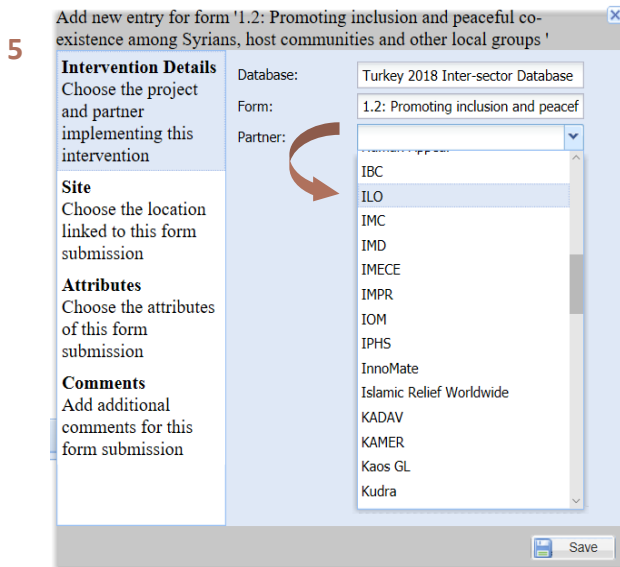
5

Add new entry for form '1.2: Promoting inclusion and peaceful coexistence among Syrians, host communities and other local groups '

Intervention Details
Choose the project and partner implementing this intervention

Site
Choose the location linked to this form submission

Attributes
Choose the attributes of this form submission

Comments
Add additional comments for this form submission

Database: Turkey 2018 Inter-sector Database
Form: 1.2: Promoting inclusion and peacef
Partner:

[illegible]
IBC
ILO
IMC
IMD
IMECE
IMPR
IOM
IPHS
InnoMate
Islamic Relief Worldwide
KADAV
KAMER
Kaos GL
Kudra

Save